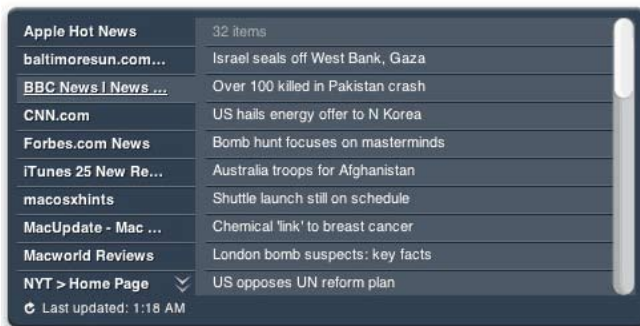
Apple Hot News
baltimoresun.com...
BBC News I News ...
CNN.com
Forbes.com News
iTunes 25 New Re...
macosxhints
MacUpdate - Mac ...
Macworld Reviews
NYT > Home Page

32 items
Israel seals off West Bank, Gaza
Over 100 killed in Pakistan crash
US hails energy offer to N Korea
Bomb hunt focuses on masterminds
Australia troops for Afghanistan
Shuttle launch still on schedule
Chemical 'link' to breast cancer
London bomb suspects: key facts
US opposes UN reform plan

Last updated: 1:18 AM